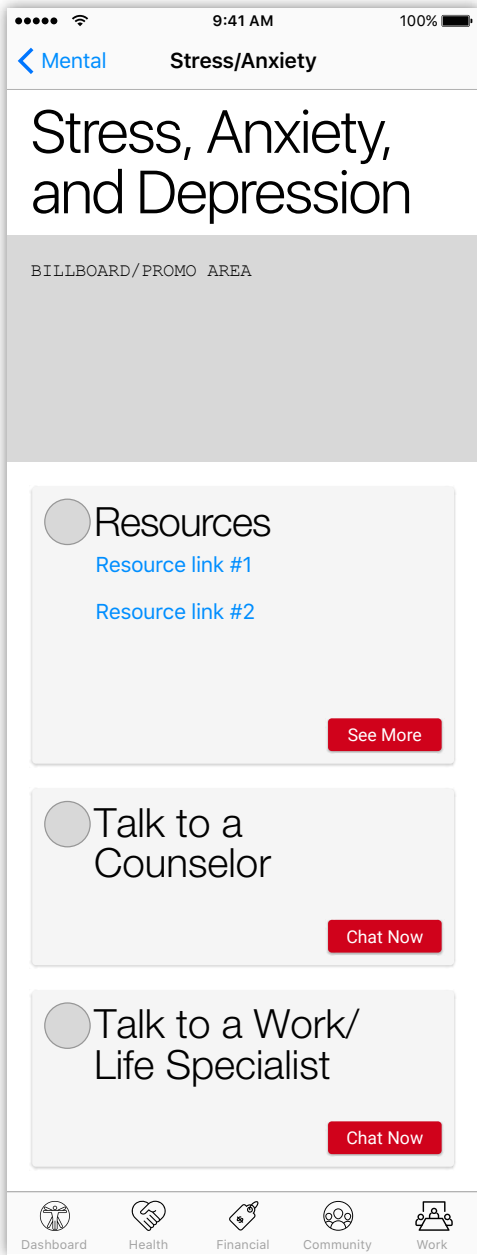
●●●●● 9:41 AM 100%

Mental

Stress/Anxiety

Stress, Anxiety, and Depression

BILLBOARD/PROMO AREA

Resources

Resource link #1

Resource link #2

See More

Talk to a Counselor

Chat Now

Talk to a Work/ Life Specialist

Chat Now

Dashboard Health Financial Community Work